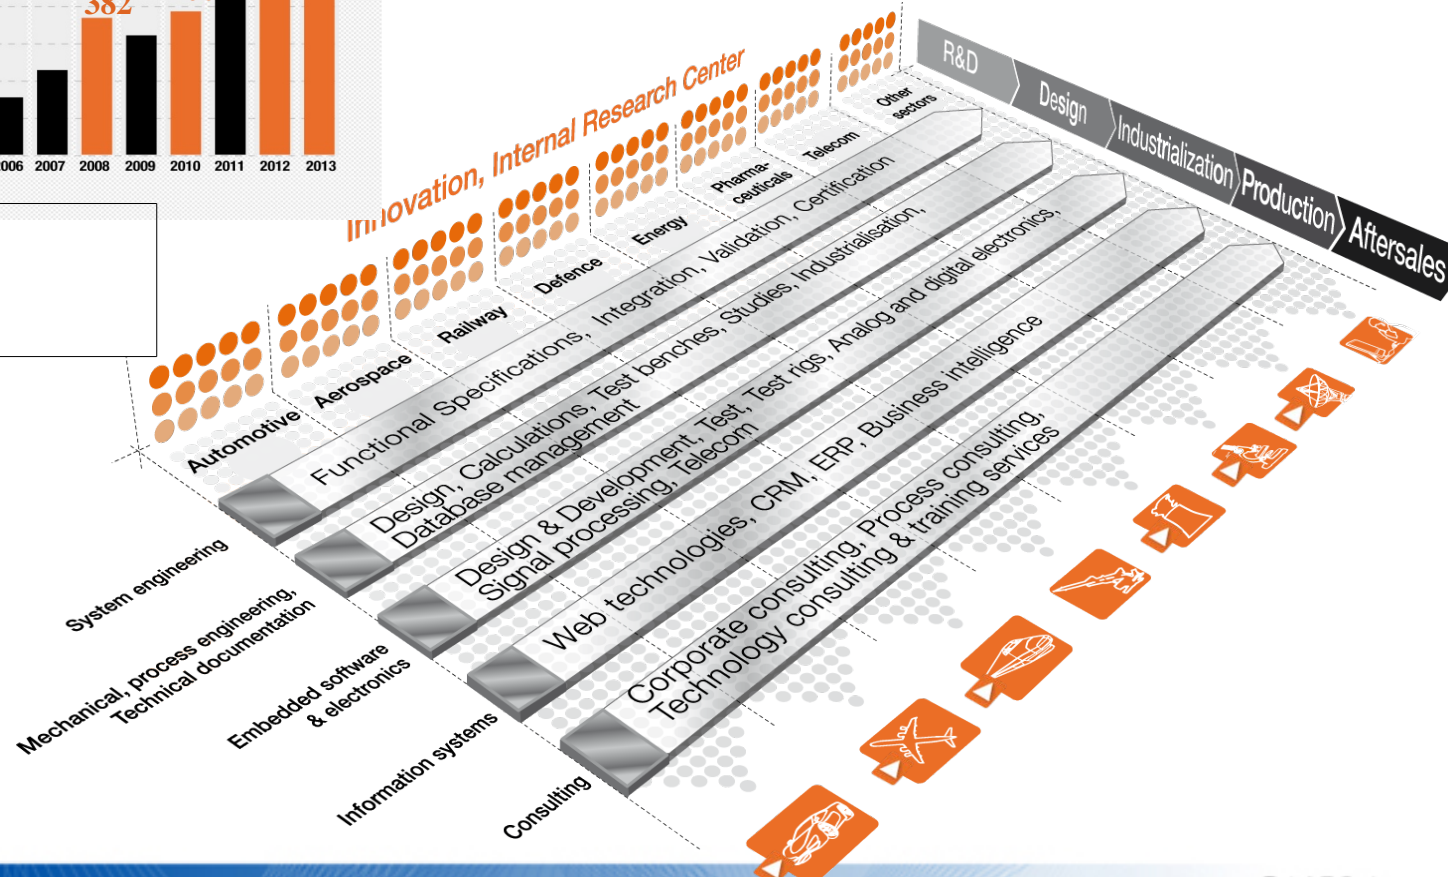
382

006 2007 2008 2009 2010 2011 2012 2013

Innovation, Internal Research Center

R&D
Design
Industrialization
Production
Aftersales

Automotive
Aerospace
Railway
Defence
Energy
Pharma-ceuticals
Telecom
Other sectors

Functional Specifications, Integration, Validation, Certification
Design, Calculations, Test benches, Studies, Industrialisation, Database management
Design & Development, Test, Test rigs, Analog and digital electronics, Signal processing, Telecom
Web technologies, CRM, ERP, Business intelligence
Corporate consulting, Process consulting, Technology consulting & training services

System engineering
Mechanical, process engineering, Technical documentation
Embedded software & electronics
Information systems
Consulting